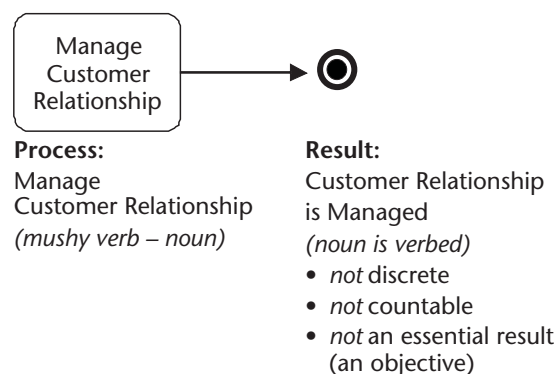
Manage Customer Relationship

**Process:**
Manage
Customer Relationship
*(mushy verb – noun)*

**Result:**
Customer Relationship
is Managed
*(noun is verbed)*
• *not* discrete
• *not* countable
• *not* an essential result (an objective)